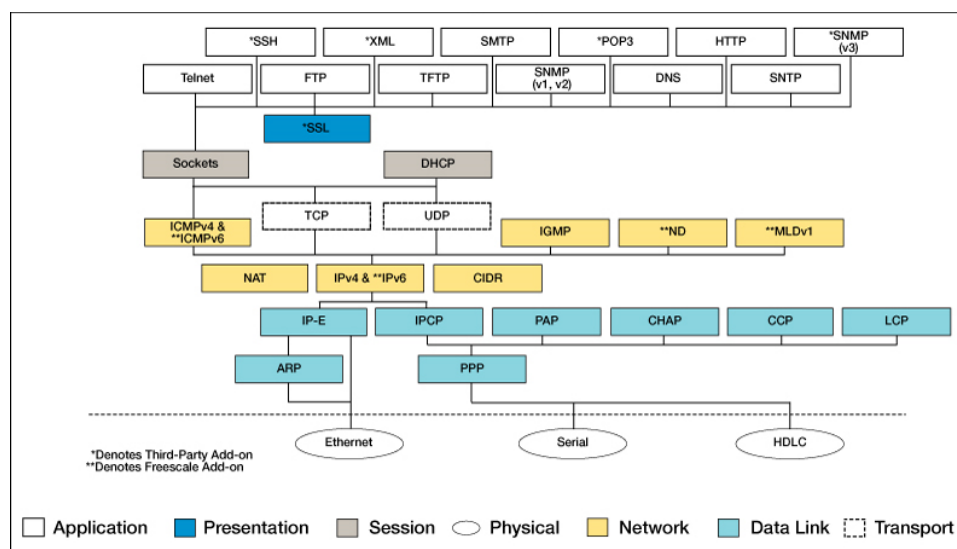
*SSH
*XML
SMTP
*POP3
HTTP
*SNMP (v3)

Telnet
FTP
TFTP
SNMP (v1, v2)
DNS
SNTP

*SSL

Sockets
DHCP

TCP
UDP

ICMPv4 & **ICMPv6
IGMP
**ND
**MLDv1

NAT
IPv4 & **IPv6
CIDR

IP-E
IPCP
PAP
CHAP
CCP
LCP

ARP
PPP

Ethernet
Serial
HDLC

*Denotes Third-Party Add-on
**Denotes Freescale Add-on

Application
Presentation
Session
Physical
Network
Data Link
Transport